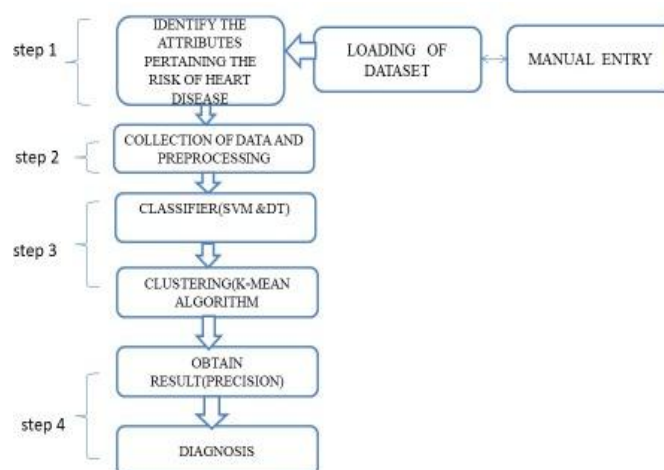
step 1

IDENTIFY THE ATTRIBUTES PERTAINING THE RISK OF HEART DISEASE

LOADING OF DATASET

MANUAL ENTRY

step 2

COLLECTION OF DATA AND PREPROCESSING

step 3

CLASSIFIER(SVM &DT)

CLUSTERING(K-MEAN ALGORITHM

step 4

OBTAIN RESULT(PRECISION)

DIAGNOSIS